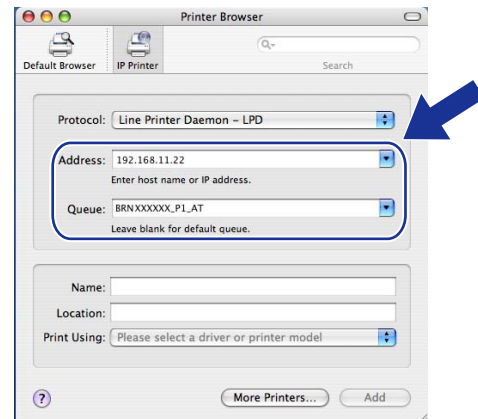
Printer Browser

Default Browser

IP Printer

Search

Protocol: Line Printer Daemon – LPD

Address: 192.168.11.22

Enter host name or IP address.

Queue: BRNXXXXXX_P1_AT

Leave blank for default queue.

Name:

Location:

Print Using: Please select a driver or printer model

?

More Printers...

Add